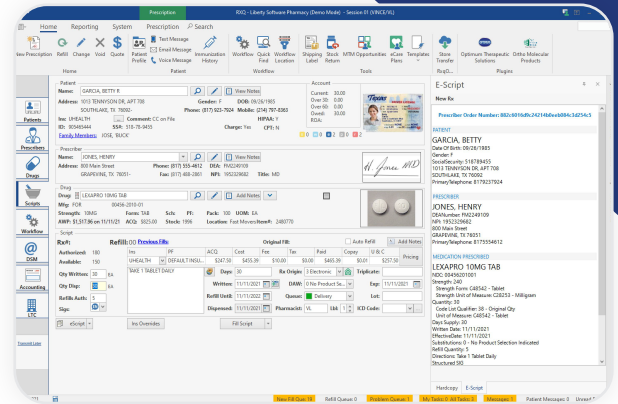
Prescription

RXQ - Liberty Software Pharmacy (Demo Mode) - Session 01 (VINCE/AL)

Home Reporting System Prescription Search

New Prescription Refill Change Void Quote Patient Profile Text Message Email Message Voice Message Immunization History Workflow Quick Find Location Shipping Label Stock Return MTM Opportunities eCare Plans Templates Store Transfer Optimum Therapeutic Solutions Ortho Molecular Products

Home Patient Workflow Tools RxQ... Plugins

Patients Prescribers Drugs Scripts Workflow OSM Accounting LTC Transmit Later

Patient
Name: GARCIA, BETTY R View Notes
Address: 1013 TENNYSON DR, APT 708 Gender: F DOB: 09/28/1985
SOUTHLAKE, TX 76092- Phone: (817) 923-7924 Mobile: (214) 797-8363
Ins: UHEALTH Comment: CC on File HIPAA: Y
ID: 305485444 SSA: 518-78-9455 Charge: Yes CPT: N
Family Members: JOSE, 'BUCK'

Account
Current: 30.00
Over 30: 0.00
Over 60: 0.00
Over 90: 0.00
RSAL

Prescriber
Name: JONES, HENRY View Notes
Address: 800 Main Street Phone: (817) 555-4612 DEA: FM2249109
GRAPEVINE, TX 76051- Fax: (817) 488-2661 NPI: 1952329682 Title: MD

Drug
Drug: LEXAPRO 10MG TAB Add Notes View
Mfg: FOREST 00456-2010-01
Strength: 10MG Form: TAB Schs: PF: Pack: 100 UOM: EA
AWP: $1,517.96 on 11/11/21 ACQ: $825.00 Stock: 1996 Location: Fast Movers Item#: 2480770

Script
Rx#: Refill: 00 Previous Fills Original Fill: Auto Refill Add Notes
Authorized: 180 Ins PF ACQ Cost Fee Tax Paid Copay V/B/C
Available: 150 UHEALTH DEFAULT INSU... $247.50 $455.39 $10.00 $0.00 $455.39 $0.01 $257.50 Pricing
Qty Written: 30 EA TAKE 1 TABLET DAILY Days: 30 Rx Origin: 3 Electronic Triplicate:
Qty Disp: 30 EA Written: 11/11/2021 DAW: 0 No Product Se... Exp: 11/11/2022
Refills Auth: 5 Refill Until: 11/11/2021 Queue: Delivery Lot:
Sig: Dispensed: 11/11/2021 Pharmacist: VL 1 ICD Code:
eScript Ins Overrides Fill Script

E-Script
New Rx
Prescriber Order Number: 882c6016d9c24214b0eeb984c3d254c5

PATIENT
GARCIA, BETTY
Date Of Birth: 09/28/1985
Gender: F
SocialSecurity: 518789455
1013 TENNYSON DR, APT 708
SOUTHLAKE, TX 76092
PrimaryTelephone: 8179237924

PRESCRIBER
JONES, HENRY
DEANumber: FM2249109
NPI: 1952329682
800 Main Street
GRAPEVINE, TX 76051
PrimaryTelephone: 8175554612

MEDICATION PRESCRIBED
LEXAPRO 10MG TAB
NDC: 00456201001
Strength: 240
Strength Form: C48542 - Tablet
Strength Unit of Measure: C28253 - Milligram
Quantity: 30
Code List Qualifier: 38 - Original Qty
Unit of Measure: C48542 - Tablet
Days Supply: 30
Written Date: 11/11/2021
EffectiveDate: 11/11/2021
Substitutions: 0 - No Product Selection Indicated
Refill Quantity: 5
Directions: Take 1 Tablet Daily
Structured SIG

Hardcopy E-Script

New Fill Que: 18 Refill Queue: 0 Problem Queue: 1 My Tasks: 0 All Tasks: 3 Messages: 1 Patient Messages: 0 Unread T